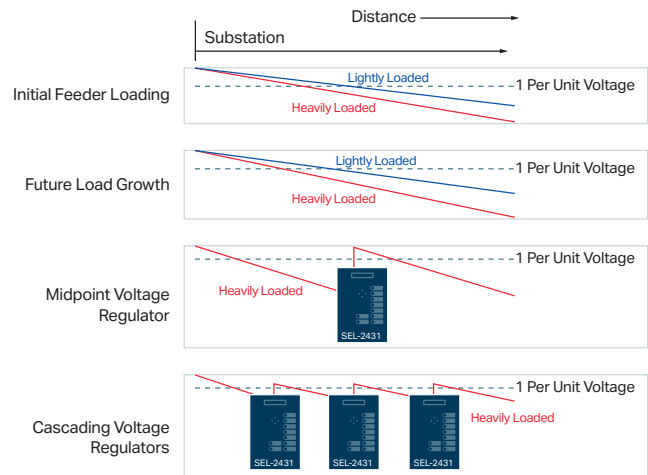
Distance

Substation

Initial Feeder Loading

Lightly Loaded

1 Per Unit Voltage

Heavily Loaded

Future Load Growth

Lightly Loaded

1 Per Unit Voltage

Heavily Loaded

Midpoint Voltage Regulator

1 Per Unit Voltage

Heavily Loaded

SEL-2431

Cascading Voltage Regulators

1 Per Unit Voltage

Heavily Loaded

SEL-2431

SEL-2431

SEL-2431